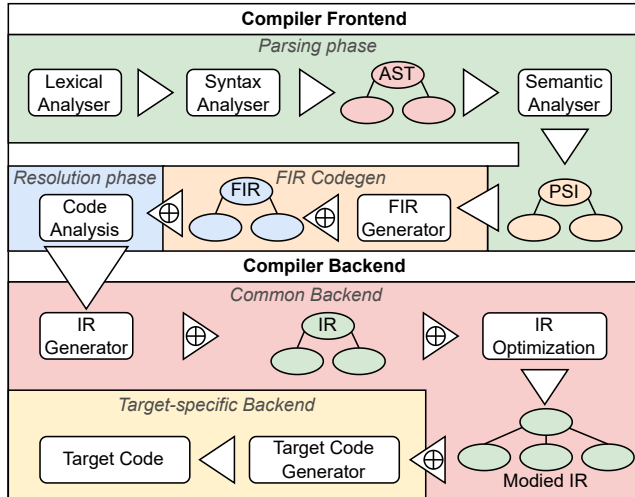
Compiler Frontend

Parsing phase

Lexical Analyser

Syntax Analyser

AST

Semantic Analyser

Resolution phase

FIR Codegen

FIR

Code Analysis

FIR Generator

PSI

Compiler Backend

Common Backend

IR Generator

IR

IR Optimization

Target-specific Backend

Target Code

Target Code Generator

Modied IR